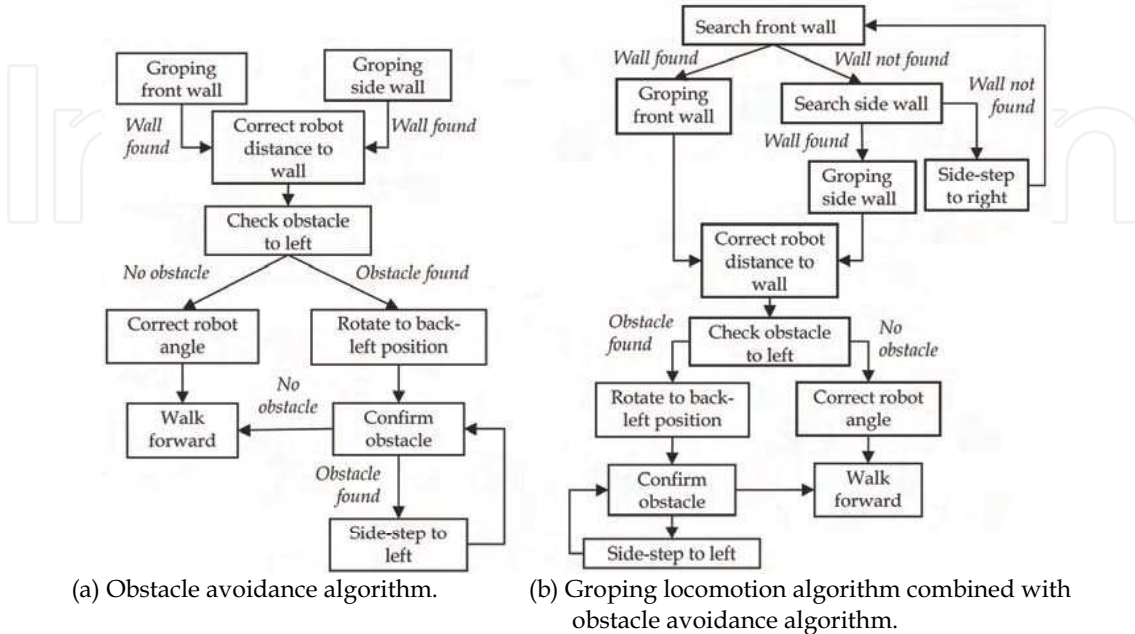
Groping front wall

Groping side wall

Wall found

Wall found

Correct robot distance to wall

Check obstacle to left

No obstacle

Obstacle found

Correct robot angle

Rotate to back-left position

No obstacle

Walk forward

Confirm obstacle

Obstacle found

Side-step to left

(a) Obstacle avoidance algorithm.

Search front wall

Wall found

Wall not found

Wall not found

Groping front wall

Search side wall

Wall found

Side-step to right

Groping side wall

Correct robot distance to wall

Obstacle found

Check obstacle to left

No obstacle

Rotate to back-left position

Correct robot angle

Confirm obstacle

Walk forward

Side-step to left

(b) Groping locomotion algorithm combined with obstacle avoidance algorithm.